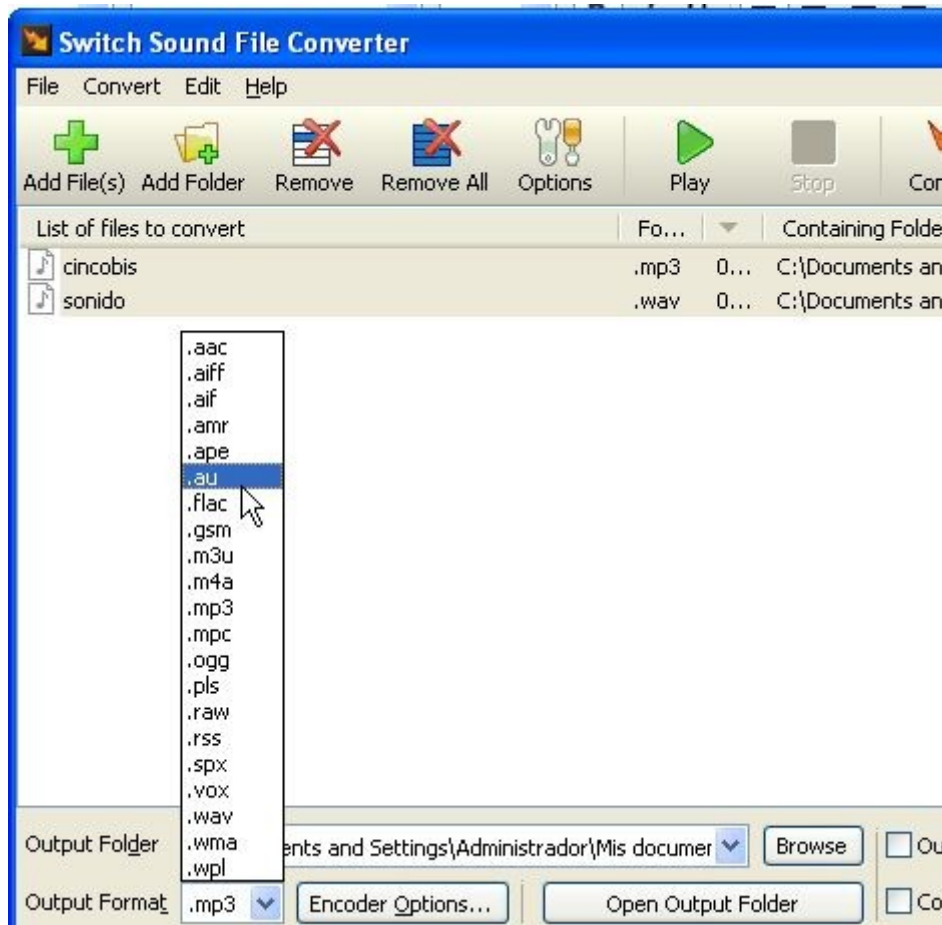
Switch Sound File Converter

File Convert Edit Help

Add File(s) Add Folder Remove Remove All Options Play Stop Con

| List of files to convert | Fo... | | Containing Folde |
|---|---|---|---|
| cincobis | .mp3 | 0... | C:\Documents an |
| sonido | .wav | 0... | C:\Documents an |

.aac
.aiff
.aif
.amr
.ape
.au
.flac
.gsm
.m3u
.m4a
.mp3
.mpc
.ogg
.pls
.raw
.rss
.spx
.vox
.wav
.wma
.wpl

Output Folder ents and Settings\Administrador\Mis documer Browse Ou

Output Format .mp3 Encoder Options... Open Output Folder Co